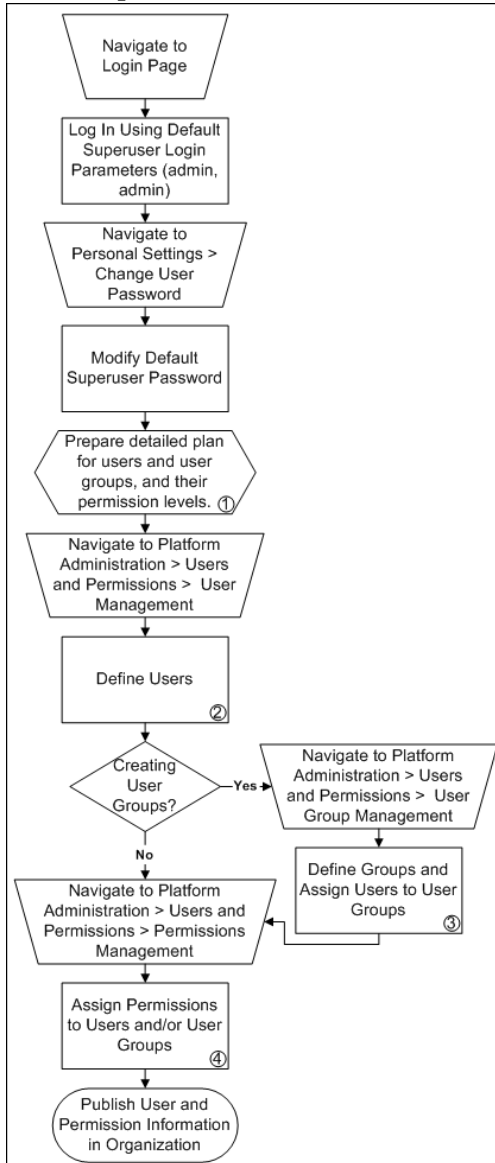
Navigate to Login Page

Log In Using Default Superuser Login Parameters (admin, admin)

Navigate to Personal Settings > Change User Password

Modify Default Superuser Password

Prepare detailed plan for users and user groups, and their permission levels. ①

Navigate to Platform Administration > Users and Permissions > User Management

Define Users ②

Creating User Groups?

Yes

Navigate to Platform Administration > Users and Permissions > User Group Management

Define Groups and Assign Users to User Groups ③

No

Navigate to Platform Administration > Users and Permissions > Permissions Management

Assign Permissions to Users and/or User Groups ④

Publish User and Permission Information in Organization